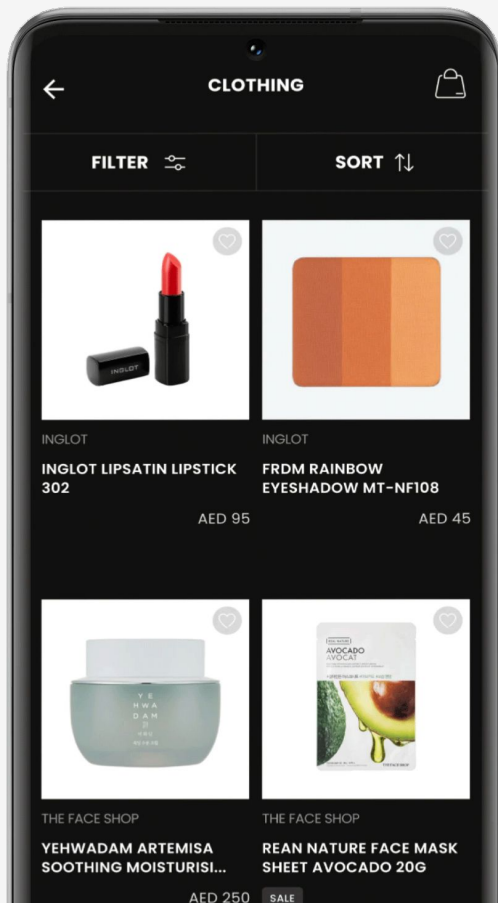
CLOTHING

FILTER

SORT

INGLOT

INGLOT

INGLOT LIPSATIN LIPSTICK 302

AED 95

INGLOT

FRDM RAINBOW EYESHADOW MT-NF108

AED 45

YE HWA DAM

THE FACE SHOP

YEHWADAM ARTEMISA SOOTHING MOISTURISI...

AED 250

AVOCADO

THE FACE SHOP

REAN NATURE FACE MASK SHEET AVOCADO 20G

SALE